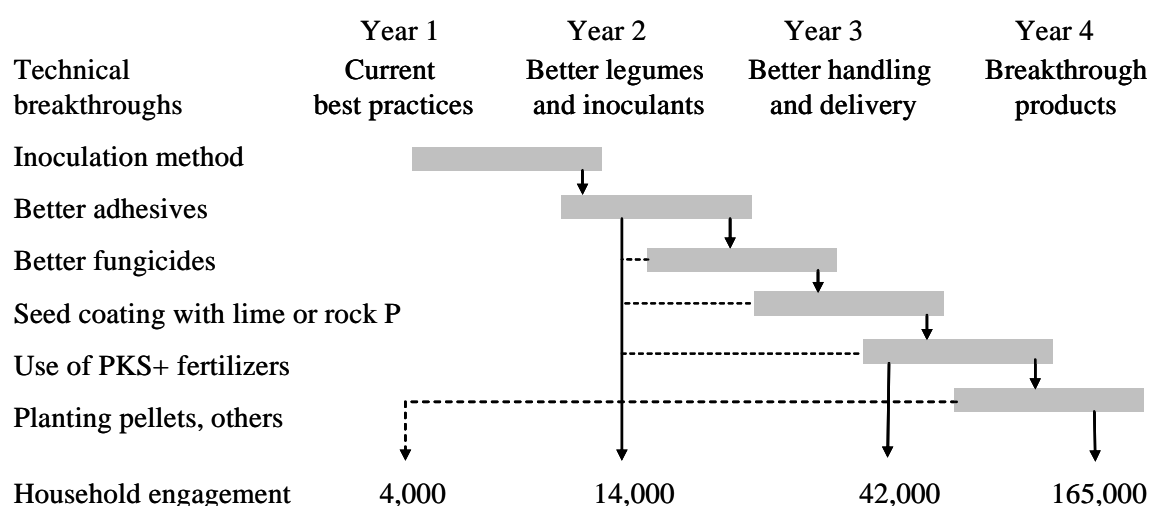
| | Year 1 | Year 2 | Year 3 | Year 4 |
|---|---|---|---|---|
| Technical breakthroughs | Current best practices | Better legumes and inoculants | Better handling and delivery | Breakthrough products |

Inoculation method

Better adhesives

Better fungicides

Seed coating with lime or rock P

Use of PKS+ fertilizers

Planting pellets, others

Household engagement 4,000 14,000 42,000 165,000